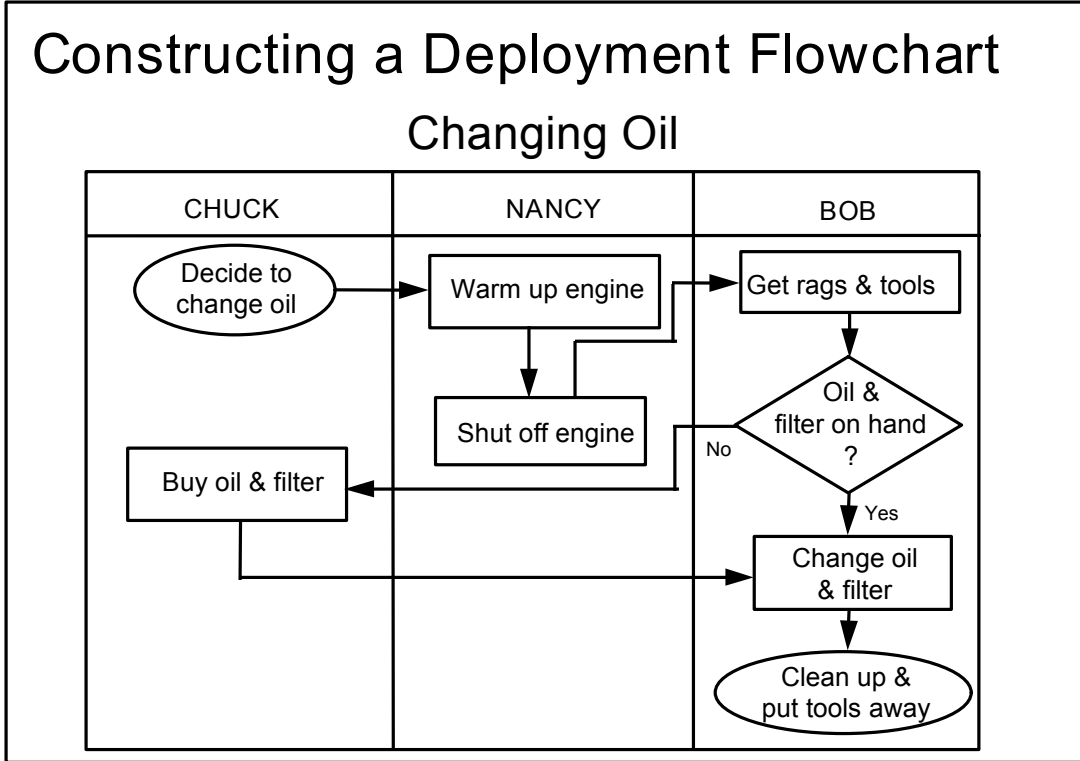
Constructing a Deployment Flowchart

Changing Oil

CHUCK

NANCY

BOB

Decide to change oil

Warm up engine

Get rags & tools

Shut off engine

Oil & filter on hand ?

No

Buy oil & filter

Yes

Change oil & filter

Clean up & put tools away